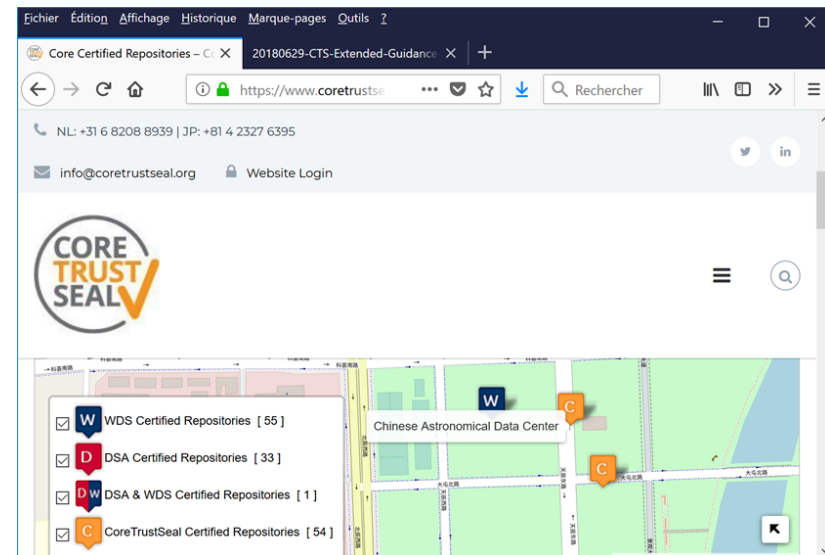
Fichier Édition Affichage Historique Marque-pages Outils ?

Core Certified Repositories – Co

20180629-CTS-Extended-Guidance

https://www.coretrustse

Rechercher

NL: +31 6 8208 8939 | JP: +81 4 2327 6395

info@coretrustseal.org

Website Login

CORE TRUST SEAL

W

C

C

Chinese Astronomical Data Center

W WDS Certified Repositories [ 55 ]

D DSA Certified Repositories [ 33 ]

DW DSA & WDS Certified Repositories [ 1 ]

C CoreTrustSeal Certified Repositories [ 54 ]